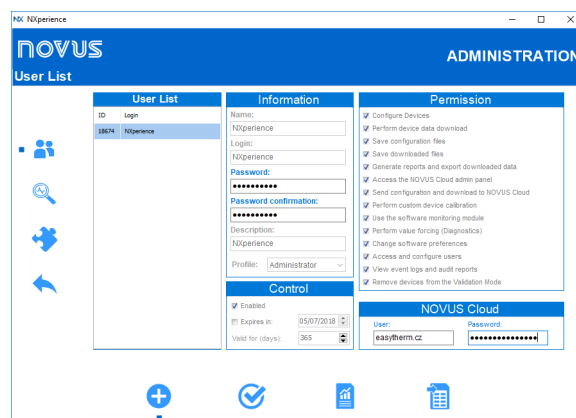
NX NXperience

novus

ADMINISTRATION

User List

User List

| ID | Login |
|---|---|
| 18674 | NXperience |

Information

Name:
NXperience

Login:
NXperience

Password:
●●●●●●●●●●●

Password confirmation:
●●●●●●●●●●●

Description:
NXperience

Profile: Administrator

Control

Enabled

Expires in: 05/07/2018

Valid for (days): 365

Permission

Configure Devices
Perform device data download
Save configuration files
Save downloaded files
Generate reports and export downloaded data
Access the NOVUS Cloud admin panel
Send configuration and download to NOVUS Cloud
Perform custom device calibration
Use the software monitoring module
Perform value forcing (Diagnostics)
Change software preferences
Access and configure users
View event logs and audit reports
Remove devices from the Validation Mode

NOVUS Cloud

User:
easytherm.cz

Password:
●●●●●●●●●●●●●●●